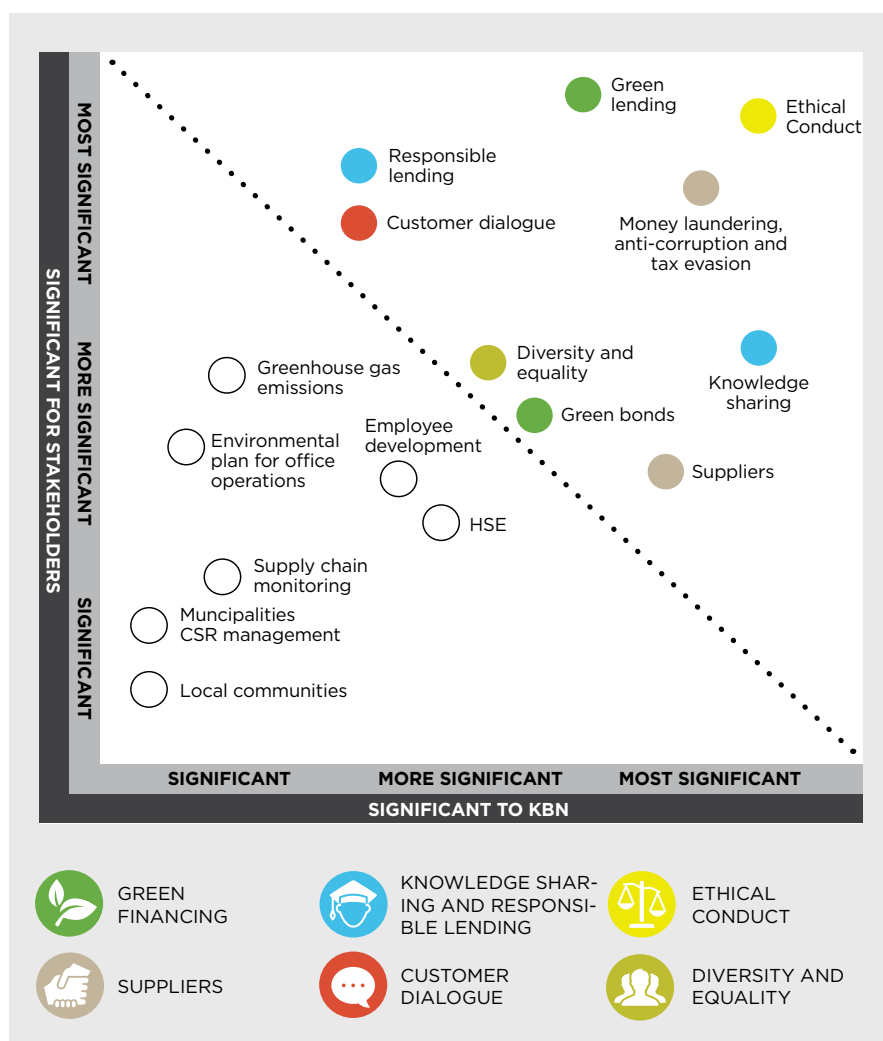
SIGNIFICANT FOR STAKEHOLDERS

MOST SIGNIFICANT

MORE SIGNIFICANT

SIGNIFICANT

Green lending

Ethical Conduct

Responsible lending

Customer dialogue

Money laundering, anti-corruption and tax evasion

Greenhouse gas emissions

Diversity and equality

Knowledge sharing

Green bonds

Employee development

Environmental plan for office operations

Suppliers

HSE

Supply chain monitoring

Muncipalities CSR management

Local communities

SIGNIFICANT

MORE SIGNIFICANT

MOST SIGNIFICANT

SIGNIFICANT TO KBN

GREEN FINANCING

KNOWLEDGE SHARING AND RESPONSIBLE LENDING

ETHICAL CONDUCT

SUPPLIERS

CUSTOMER DIALOGUE

DIVERSITY AND EQUALITY